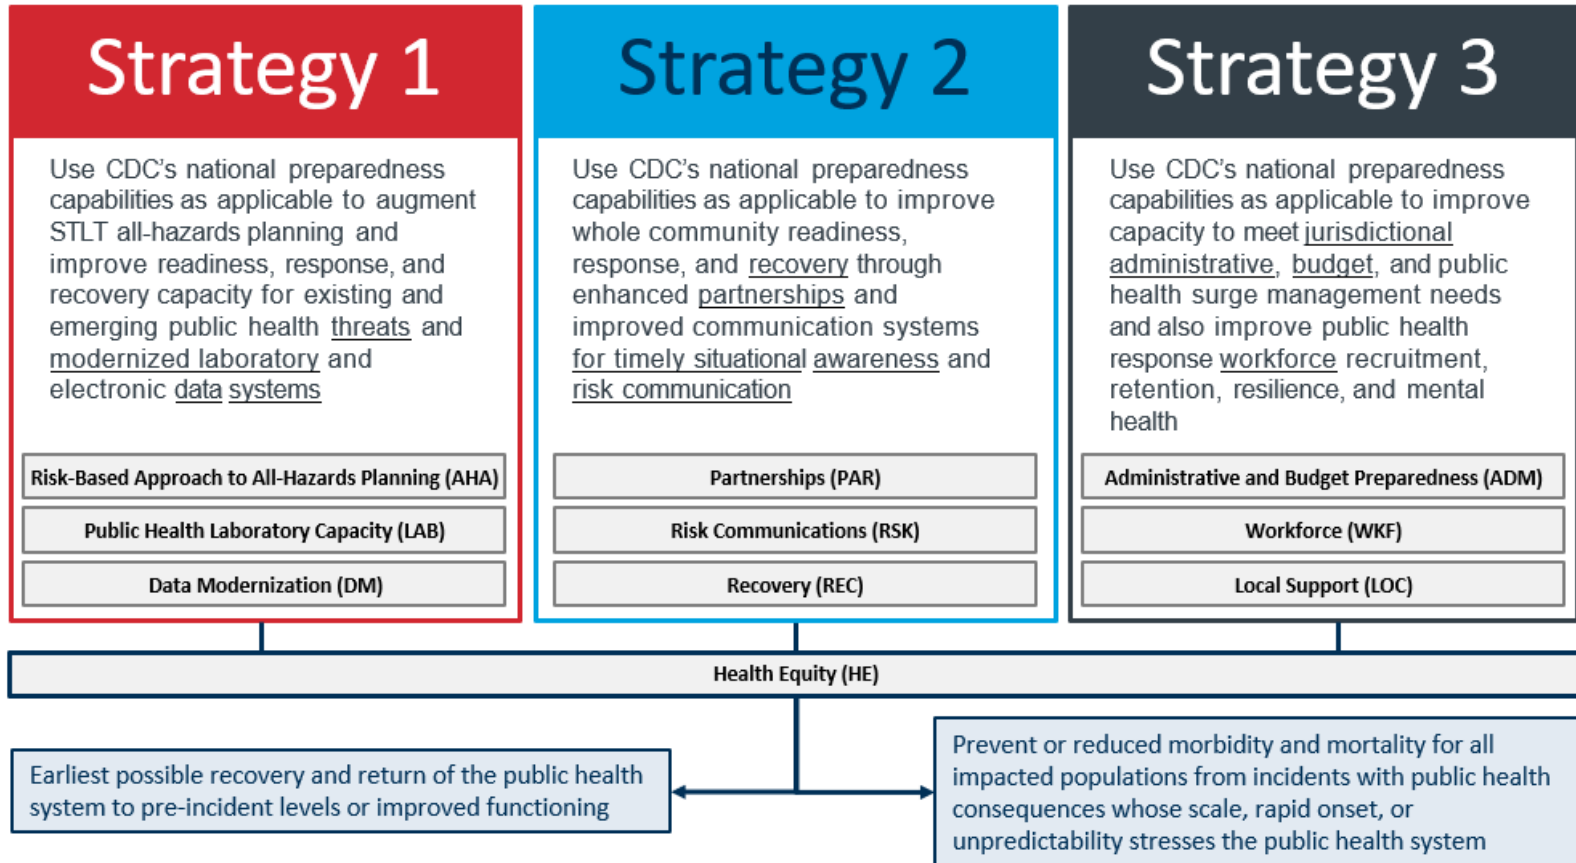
Strategy 1

Use CDC's national preparedness capabilities as applicable to augment STLT all-hazards planning and improve readiness, response, and recovery capacity for existing and emerging public health threats and modernized laboratory and electronic data systems

Risk-Based Approach to All-Hazards Planning (AHA)

Public Health Laboratory Capacity (LAB)

Data Modernization (DM)

Strategy 2

Use CDC's national preparedness capabilities as applicable to improve whole community readiness, response, and recovery through enhanced partnerships and improved communication systems for timely situational awareness and risk communication

Partnerships (PAR)

Risk Communications (RSK)

Recovery (REC)

Strategy 3

Use CDC's national preparedness capabilities as applicable to improve capacity to meet jurisdictional administrative, budget, and public health surge management needs and also improve public health response workforce recruitment, retention, resilience, and mental health

Administrative and Budget Preparedness (ADM)

Workforce (WKF)

Local Support (LOC)

Health Equity (HE)

Earliest possible recovery and return of the public health system to pre-incident levels or improved functioning

Prevent or reduced morbidity and mortality for all impacted populations from incidents with public health consequences whose scale, rapid onset, or unpredictability stresses the public health system